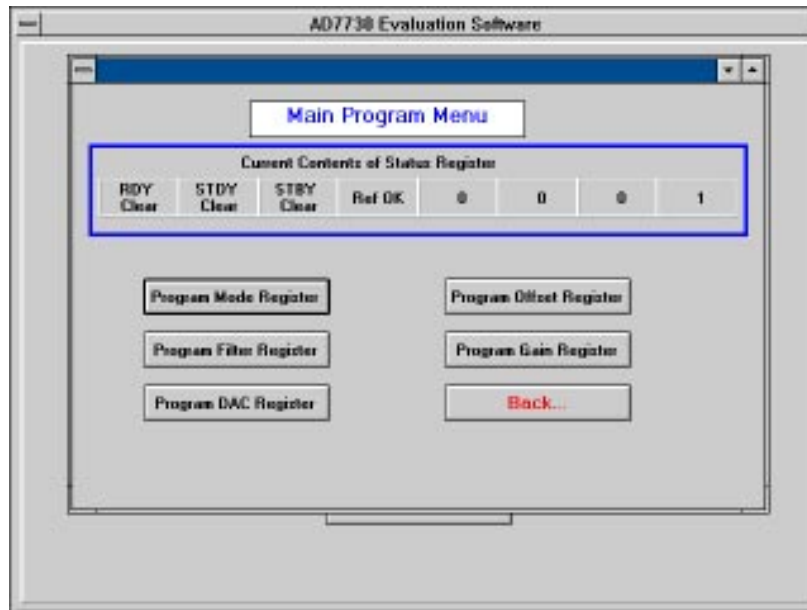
AD7730 Evaluation Software

Main Program Menu

Current Contents of Status Register

| RDY Clear | STDY Clear | STBY Clear | Ref OK | 0 | 0 | 0 | 1 |
|---|---|---|---|---|---|---|---|

Program Mode Register

Program Offset Register

Program Filter Register

Program Gain Register

Program DAC Register

Back...